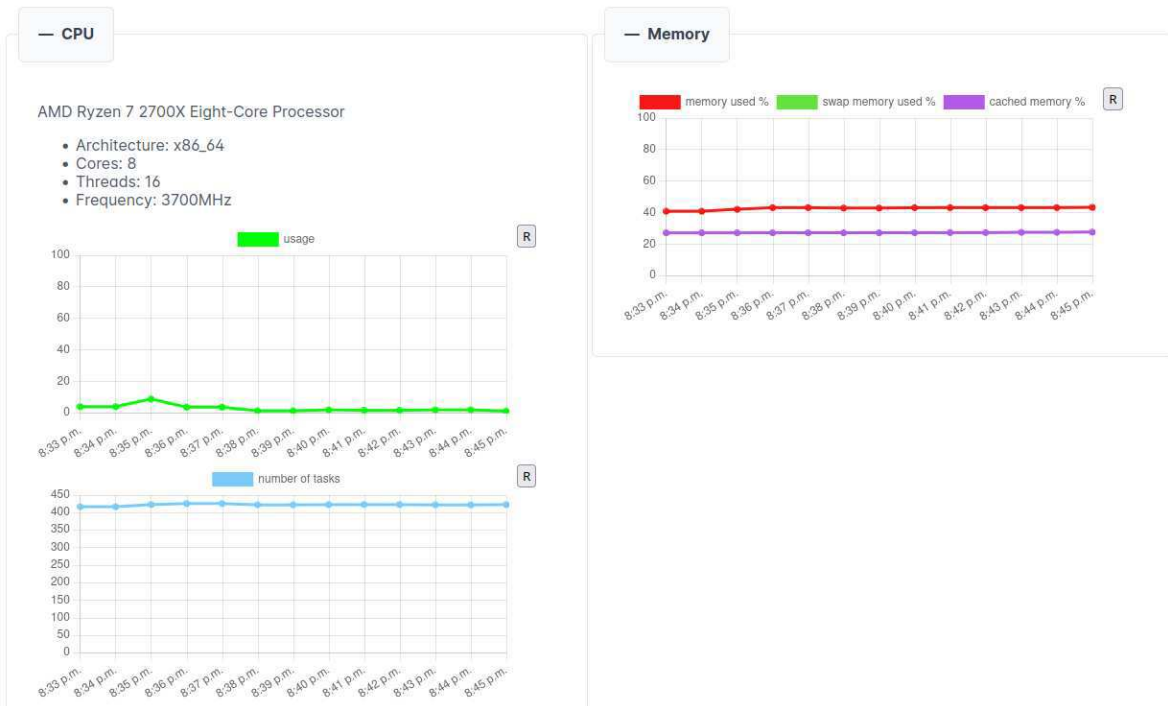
— CPU

AMD Ryzen 7 2700X Eight-Core Processor

- Architecture: x86_64
- Cores: 8
- Threads: 16
- Frequency: 3700MHz

usage
R
100
80
60
40
20
0
8:33 p.m. 8:34 p.m. 8:35 p.m. 8:36 p.m. 8:37 p.m. 8:38 p.m. 8:39 p.m. 8:40 p.m. 8:41 p.m. 8:42 p.m. 8:43 p.m. 8:44 p.m. 8:45 p.m.

number of tasks
R
450
400
350
300
250
200
150
100
50
0
8:33 p.m. 8:34 p.m. 8:35 p.m. 8:36 p.m. 8:37 p.m. 8:38 p.m. 8:39 p.m. 8:40 p.m. 8:41 p.m. 8:42 p.m. 8:43 p.m. 8:44 p.m. 8:45 p.m.

— Memory

memory used % swap memory used % cached memory %
R
100
80
60
40
20
0
8:33 p.m. 8:34 p.m. 8:35 p.m. 8:36 p.m. 8:37 p.m. 8:38 p.m. 8:39 p.m. 8:40 p.m. 8:41 p.m. 8:42 p.m. 8:43 p.m. 8:44 p.m. 8:45 p.m.